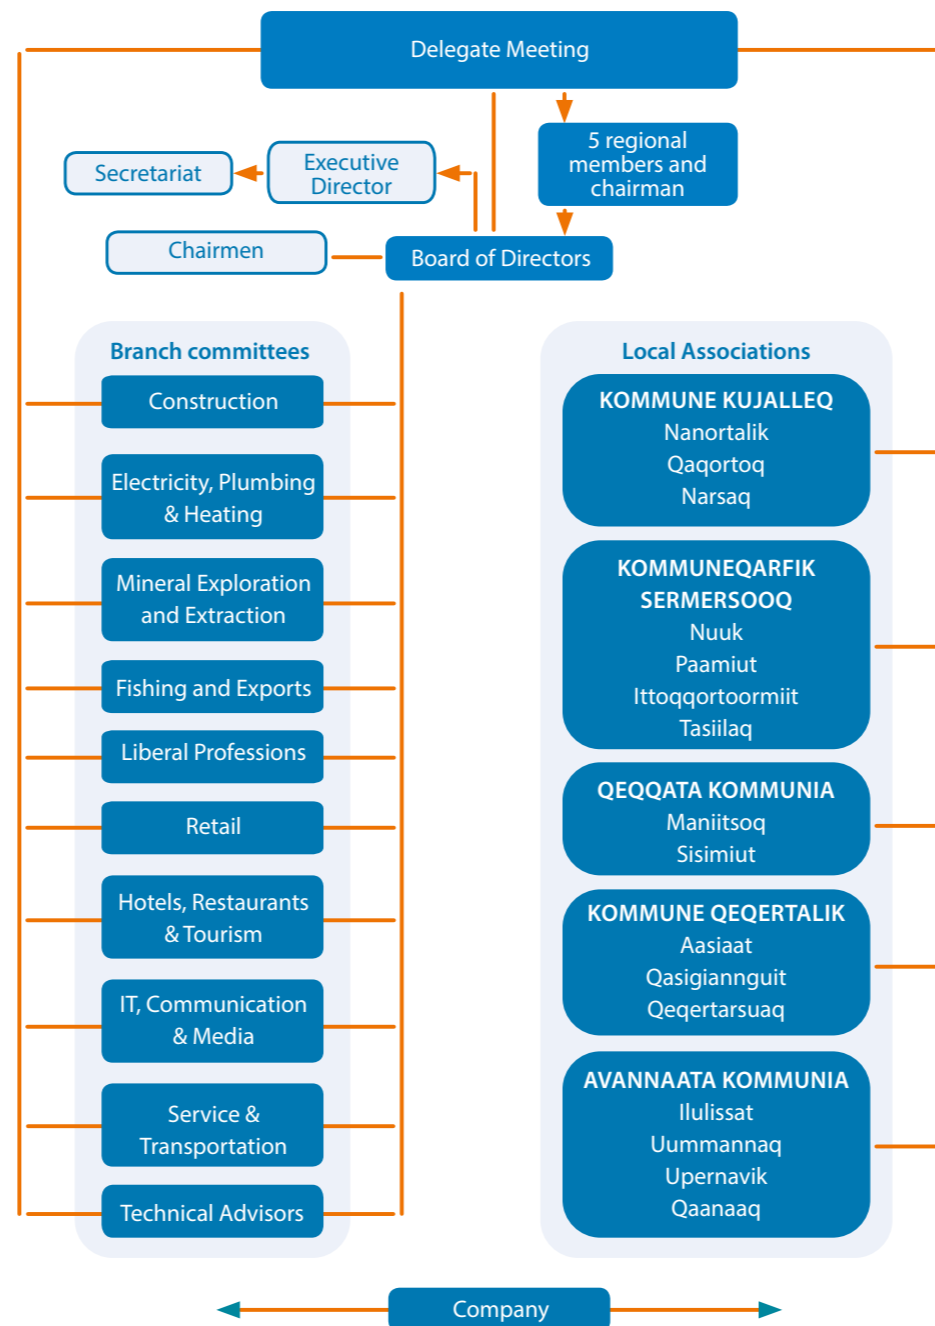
Delegate Meeting

5 regional members and chairman

Secretariat

Executive Director

Chairmen

Board of Directors

Branch committees

Construction

Electricity, Plumbing & Heating

Mineral Exploration and Extraction

Fishing and Exports

Liberal Professions

Retail

Hotels, Restaurants & Tourism

IT, Communication & Media

Service & Transportation

Technical Advisors

Local Associations

KOMMUNE KUJALLEQ
Nanortalik
Qaqortoq
Narsaq

KOMMUNEQARFIK SERMERSOOQ
Nuuk
Paamiut
Ittoqqortoormiit
Tasiilaq

QEQQATA KOMMUNIA
Maniitsoq
Sisimiut

KOMMUNE QEQERTALIK
Aasiaat
Qasigiannguit
Qeqertarsuaq

AVANNAATA KOMMUNIA
Ilulissat
Uummannaq
Upernavik
Qaanaaq

Company